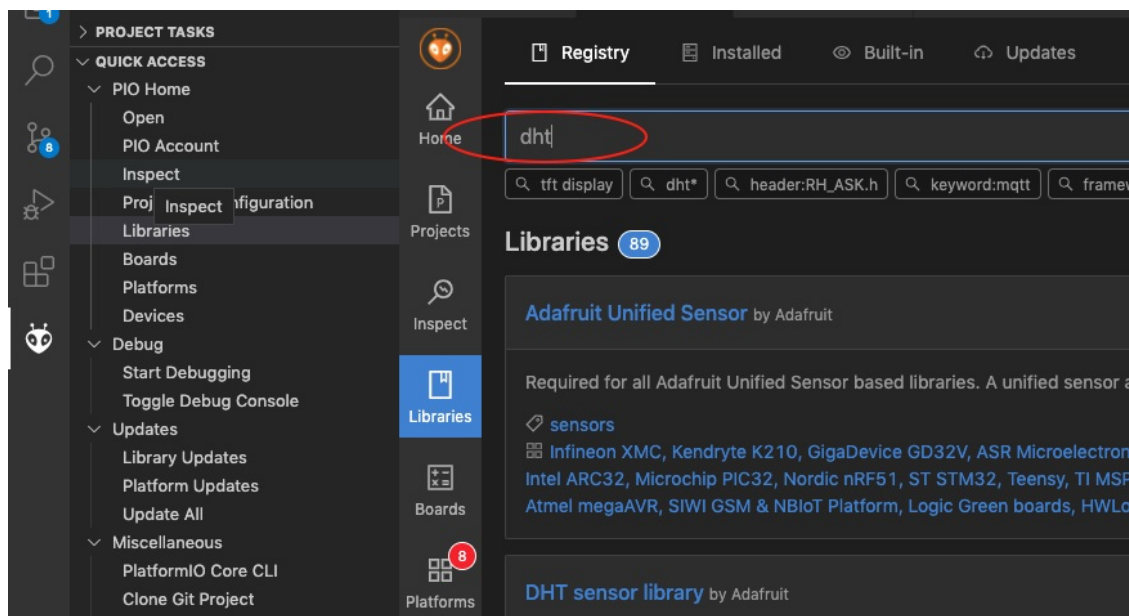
1
8
> PROJECT TASKS
∨ QUICK ACCESS
∨ PIO Home
Open
PIO Account
Inspect
Proj Inspect nfiguration
Libraries
Boards
Platforms
Devices
∨ Debug
Start Debugging
Toggle Debug Console
∨ Updates
Library Updates
Platform Updates
Update All
∨ Miscellaneous
PlatformIO Core CLI
Clone Git Project

Home
Projects
Inspect
Libraries
Boards
8
Platforms

Registry
Installed
Built-in
Updates

dht

tft display
dht*
header:RH_ASK.h
keyword:mqtt
framew

Libraries 89

Adafruit Unified Sensor by Adafruit

Required for all Adafruit Unified Sensor based libraries. A unified sensor a

sensors
Infineon XMC, Kendryte K210, GigaDevice GD32V, ASR Microelectron
Intel ARC32, Microchip PIC32, Nordic nRF51, ST STM32, Teensy, TI MSP
Atmel megaAVR, SIWI GSM & NBIoT Platform, Logic Green boards, HWLo

DHT sensor library by Adafruit